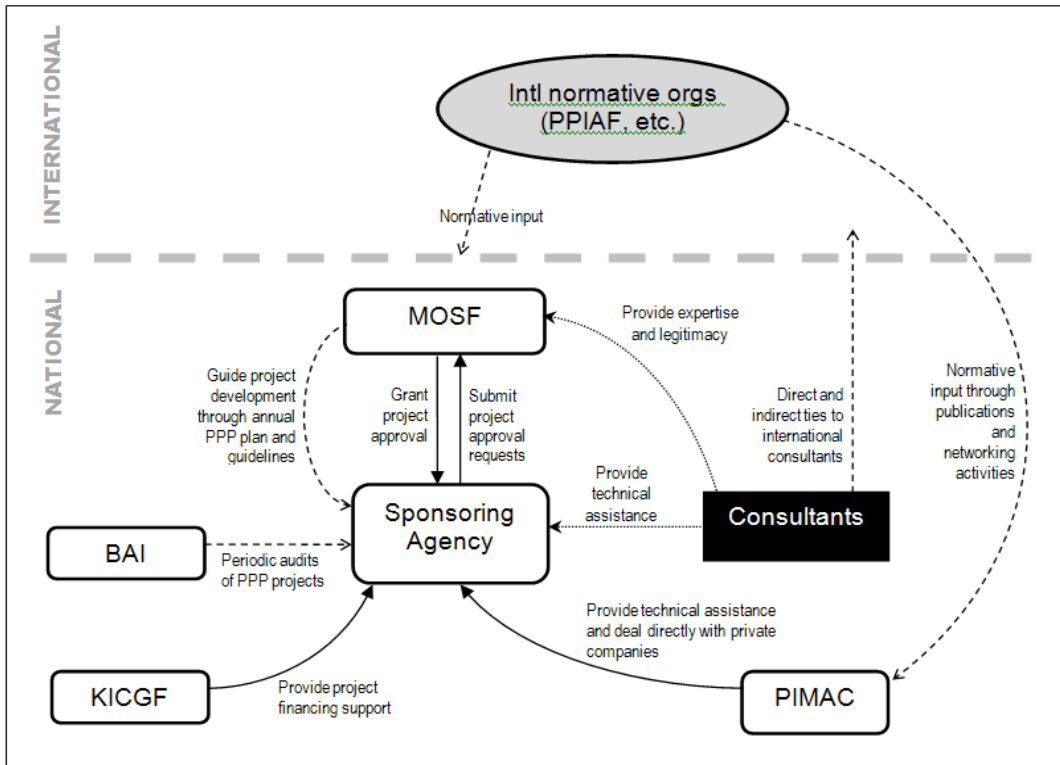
INTERNATIONAL

Intl normative orgs (PPIAF, etc.)

Normative input

NATIONAL

MOSF

Provide expertise and legitimacy

Guide project development through annual PPP plan and guidelines

Grant project approval

Submit project approval requests

Direct and indirect ties to international consultants

Normative input through publications and networking activities

Provide technical assistance

Sponsoring Agency

Consultants

BAI

Periodic audits of PPP projects

Provide technical assistance and deal directly with private companies

KICGF

Provide project financing support

PIMAC